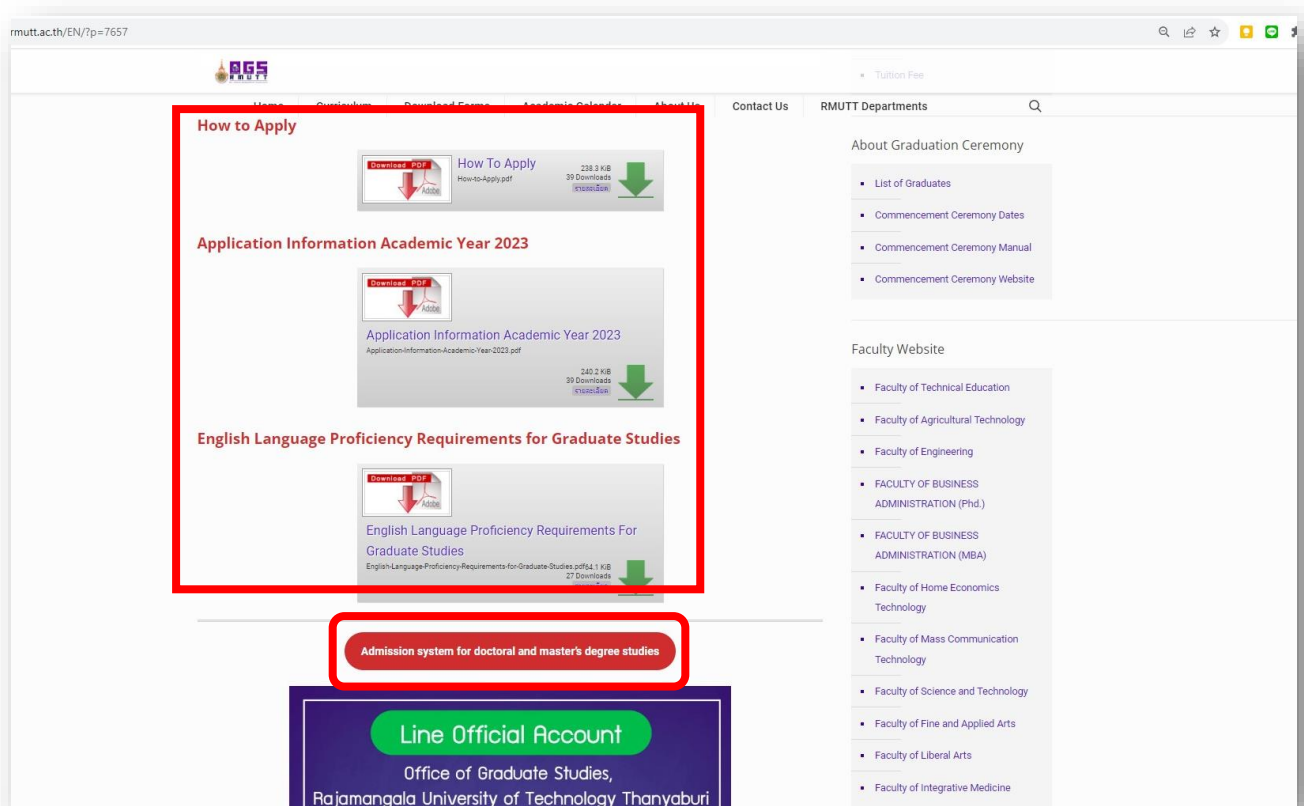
rmutt.ac.th/EN/?p=7657

OGS RMUTT

Tuition Fee

Home Curriculum Download Forms Academic Calendar About Us Contact Us RMUTT Departments

How to Apply

Download PDF Adobe
How To Apply
How-to-Apply.pdf
238.3 KiB
39 Downloads
รายละเอียด

Application Information Academic Year 2023

Download PDF Adobe
Application Information Academic Year 2023
Application-Information-Academic-Year-2023.pdf
240.2 KiB
39 Downloads
รายละเอียด

English Language Proficiency Requirements for Graduate Studies

Download PDF Adobe
English Language Proficiency Requirements For Graduate Studies
English-Language-Proficiency-Requirements-for-Graduate-Studies.pdf
64.1 KiB
27 Downloads

Admission system for doctoral and master's degree studies

Line Official Account
Office of Graduate Studies,
Rajamangala University of Technology Thanyaburi

About Graduation Ceremony

List of Graduates
Commencement Ceremony Dates
Commencement Ceremony Manual
Commencement Ceremony Website

Faculty Website

Faculty of Technical Education
Faculty of Agricultural Technology
Faculty of Engineering
FACULTY OF BUSINESS ADMINISTRATION (Phd.)
FACULTY OF BUSINESS ADMINISTRATION (MBA)
Faculty of Home Economics Technology
Faculty of Mass Communication Technology
Faculty of Science and Technology
Faculty of Fine and Applied Arts
Faculty of Liberal Arts
Faculty of Integrative Medicine